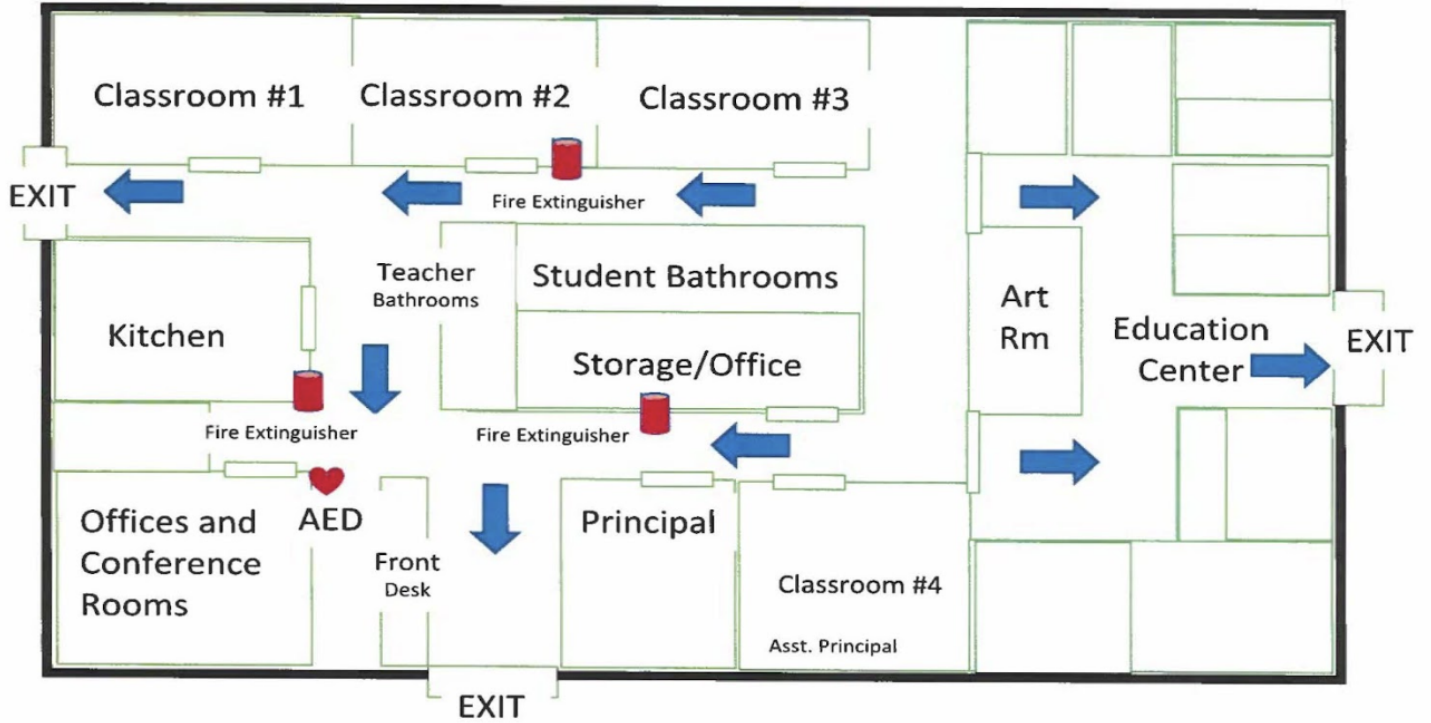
Classroom #1

Classroom #2

Classroom #3

EXIT

Fire Extinguisher

Teacher Bathrooms

Student Bathrooms

Art Rm

Education Center

EXIT

Kitchen

Storage/Office

Fire Extinguisher

Fire Extinguisher

Offices and Conference Rooms

AED

Front Desk

Principal

Classroom #4

Asst. Principal

EXIT